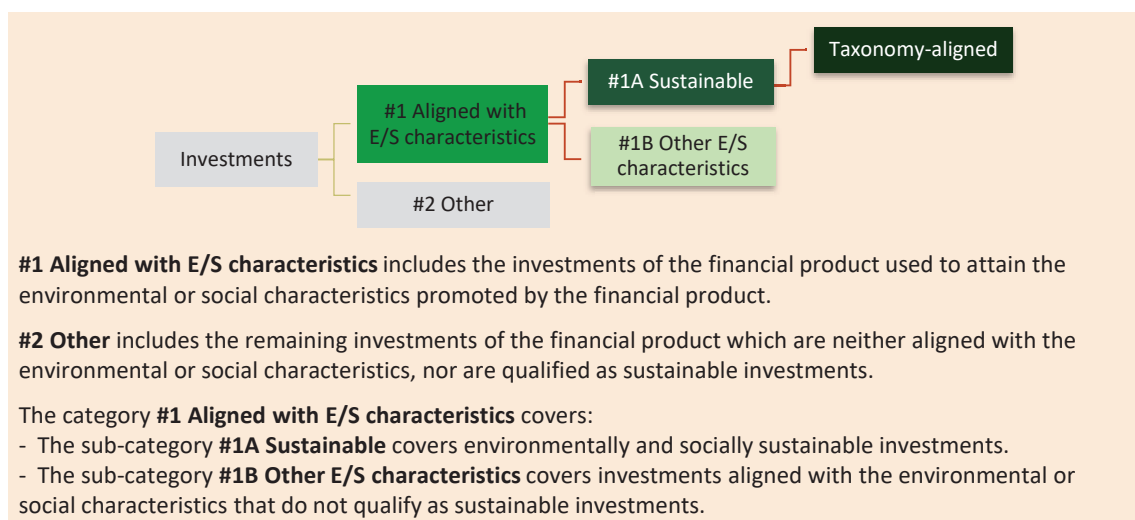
Investments

#1 Aligned with E/S characteristics

#2 Other

#1A Sustainable

#1B Other E/S characteristics

Taxonomy-aligned

**#1 Aligned with E/S characteristics** includes the investments of the financial product used to attain the environmental or social characteristics promoted by the financial product.

**#2 Other** includes the remaining investments of the financial product which are neither aligned with the environmental or social characteristics, nor are qualified as sustainable investments.

The category **#1 Aligned with E/S characteristics** covers:
- The sub-category **#1A Sustainable** covers environmentally and socially sustainable investments.
- The sub-category **#1B Other E/S characteristics** covers investments aligned with the environmental or social characteristics that do not qualify as sustainable investments.